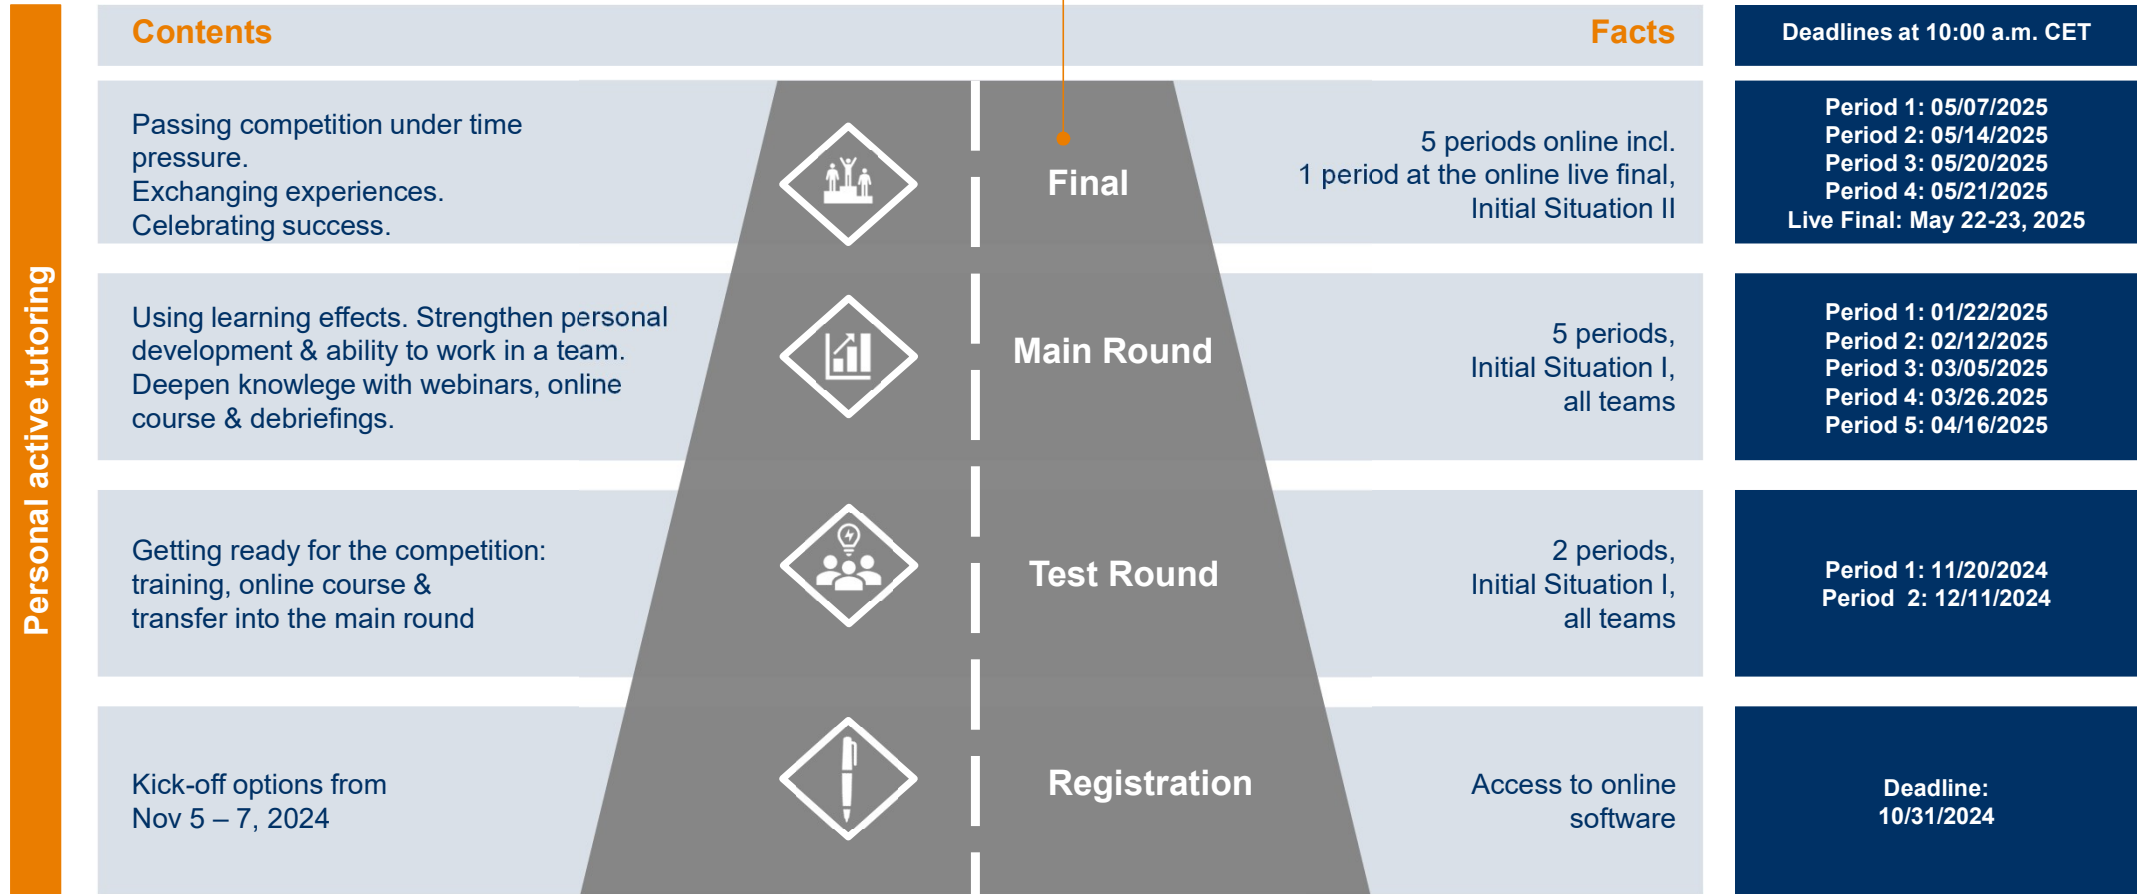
Personal active tutoring

Contents

Facts

Deadlines at 10:00 a.m. CET

Passing competition under time pressure.
Exchanging experiences.
Celebrating success.

Final

5 periods online incl.
1 period at the online live final,
Initial Situation II

Period 1: 05/07/2025
Period 2: 05/14/2025
Period 3: 05/20/2025
Period 4: 05/21/2025
Live Final: May 22-23, 2025

Using learning effects. Strengthen personal development & ability to work in a team.
Deepen knowlege with webinars, online course & debriefings.

Main Round

5 periods,
Initial Situation I,
all teams

Period 1: 01/22/2025
Period 2: 02/12/2025
Period 3: 03/05/2025
Period 4: 03/26.2025
Period 5: 04/16/2025

Getting ready for the competition: training, online course & transfer into the main round

Test Round

2 periods,
Initial Situation I,
all teams

Period 1: 11/20/2024
Period 2: 12/11/2024

Kick-off options from
Nov 5 – 7, 2024

Registration

Access to online software

Deadline:
10/31/2024